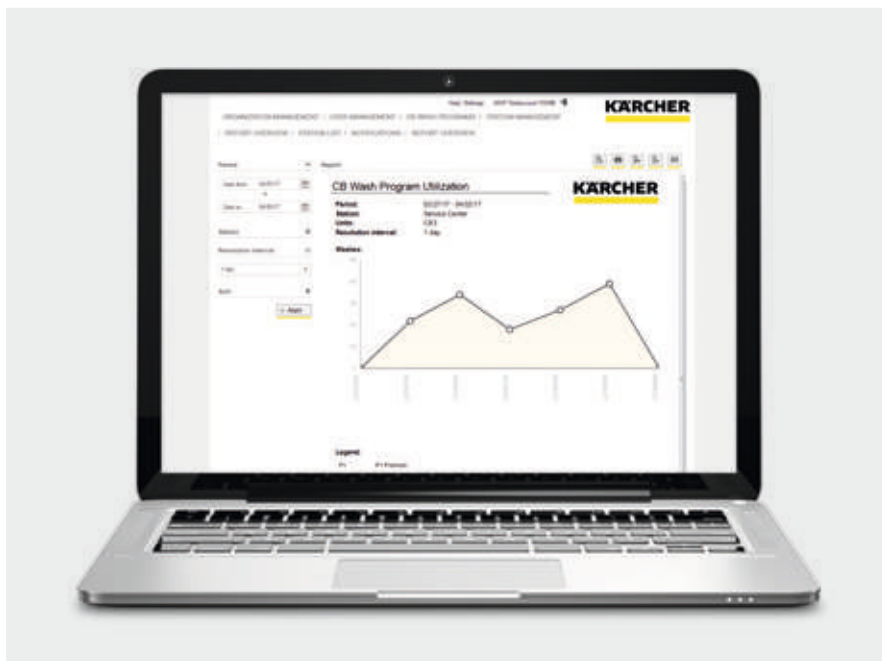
KÄRCHER

ORGANIZATION MANAGEMENT | USER MANAGEMENT | CB WASH PROGRAMS | STATION MANAGEMENT | HISTORY OVERVIEW | STATION LIST | NOTIFICATIONS | REPORT OVERVIEW

Period

Report

CB Wash Program Utilization

KÄRCHER

Period:
Station: Service Center
Units:
Resolution interval: 1 day

Washes

Legend

+ Apply

Station

Resolution interval